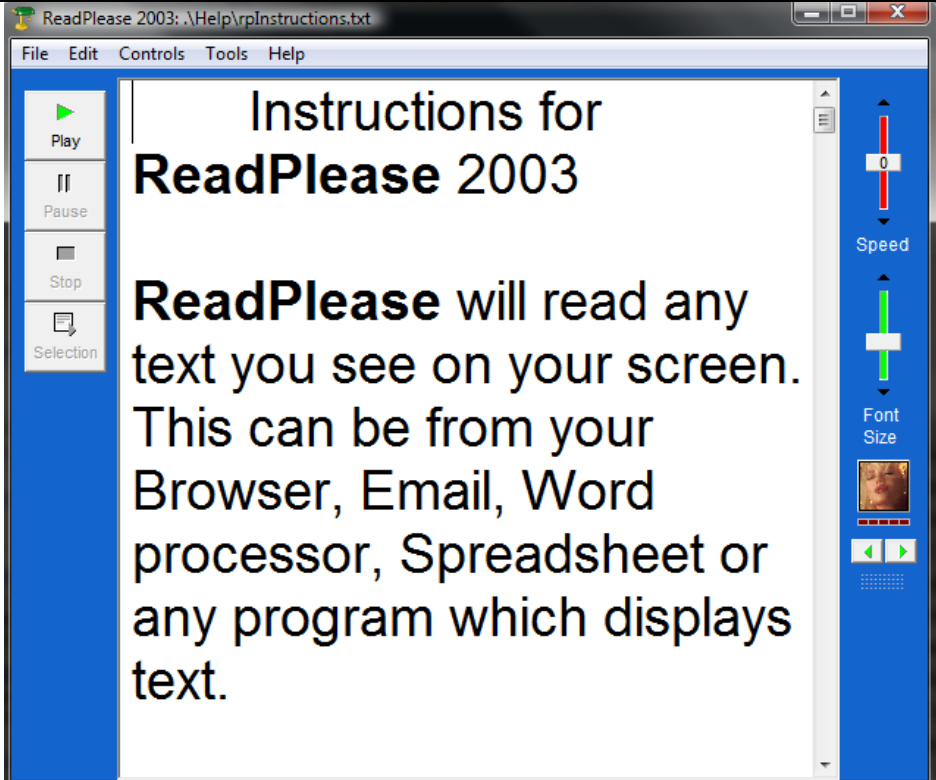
ReadPlease 2003: .\Help\rpInstructions.txt

File Edit Controls Tools Help

Play
Pause
Stop
Selection

Instructions for **ReadPlease** 2003

**ReadPlease** will read any text you see on your screen. This can be from your Browser, Email, Word processor, Spreadsheet or any program which displays text.

0
Speed
Font Size